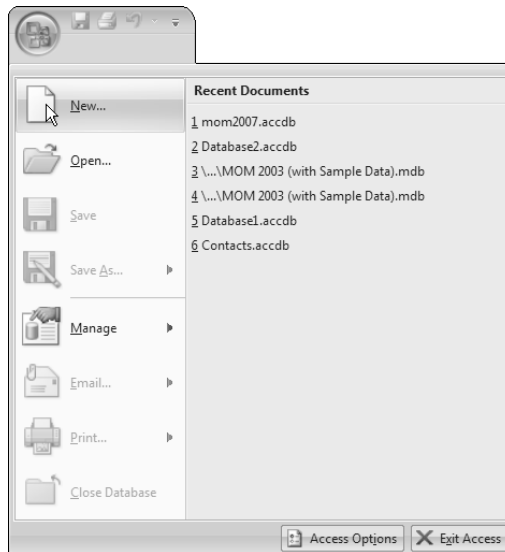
New...

Open...

Save

Save As...

Manage

Email...

Print...

Close Database

Recent Documents

1 mom2007.accdb

2 Database2.accdb

3 \...\MOM 2003 (with Sample Data).mdb

4 \...\MOM 2003 (with Sample Data).mdb

5 Database1.accdb

6 Contacts.accdb

Access Options

Exit Access